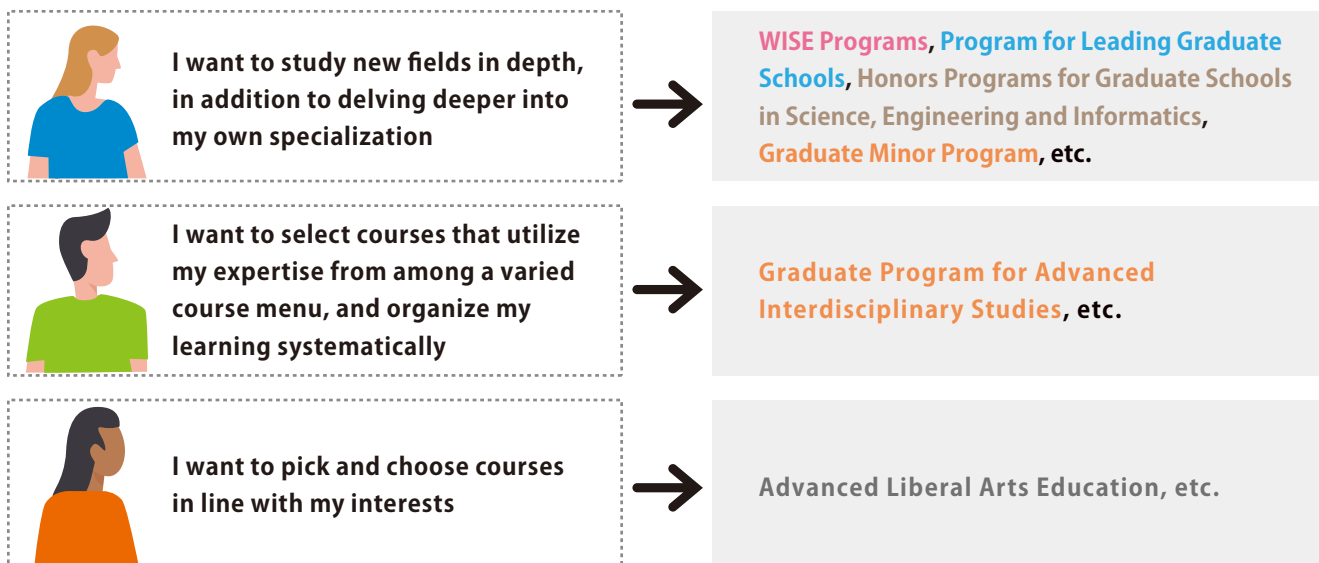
I want to study new fields in depth, in addition to delving deeper into my own specialization

WISE Programs, Program for Leading Graduate Schools, Honors Programs for Graduate Schools in Science, Engineering and Informatics, Graduate Minor Program, etc.

I want to select courses that utilize my expertise from among a varied course menu, and organize my learning systematically

Graduate Program for Advanced Interdisciplinary Studies, etc.

I want to pick and choose courses in line with my interests

Advanced Liberal Arts Education, etc.